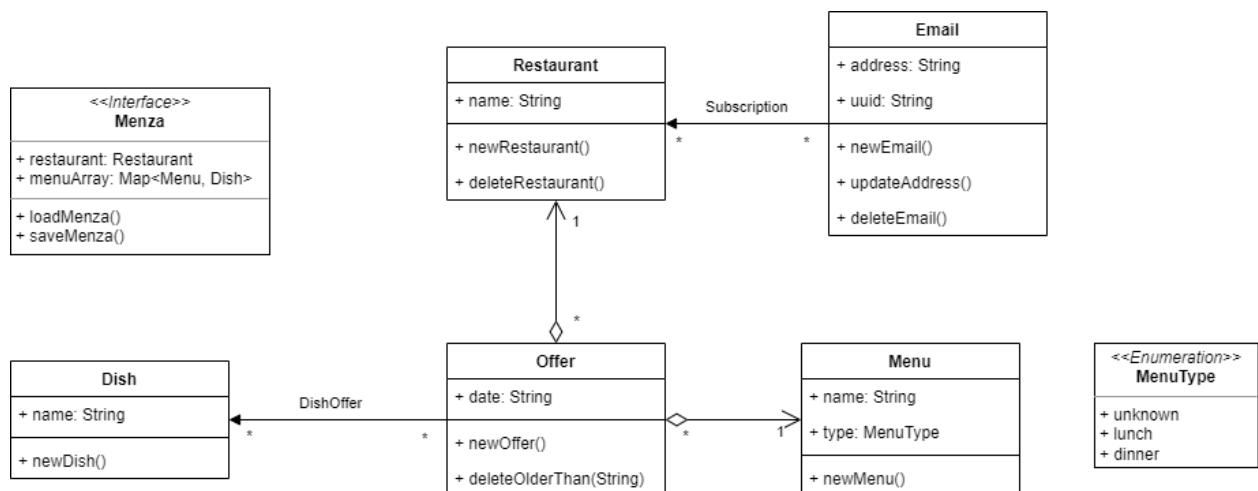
<<Interface>>
Menza

+ restaurant: Restaurant
+ menuArray: Map<Menu, Dish>

+ loadMenza()
+ saveMenza()

Restaurant

+ name: String

+ newRestaurant()

+ deleteRestaurant()

Subscription

\*

\*

Email

+ address: String

+ uuid: String

+ newEmail()

+ updateAddress()

+ deleteEmail()

1

\*

Dish

+ name: String

+ newDish()

DishOffer

\*

\*

Offer

+ date: String

+ newOffer()

+ deleteOlderThan(String)

\*

1

Menu

+ name: String

+ type: MenuType

+ newMenu()

<<Enumeration>>
MenuType

+ unknown
+ lunch
+ dinner